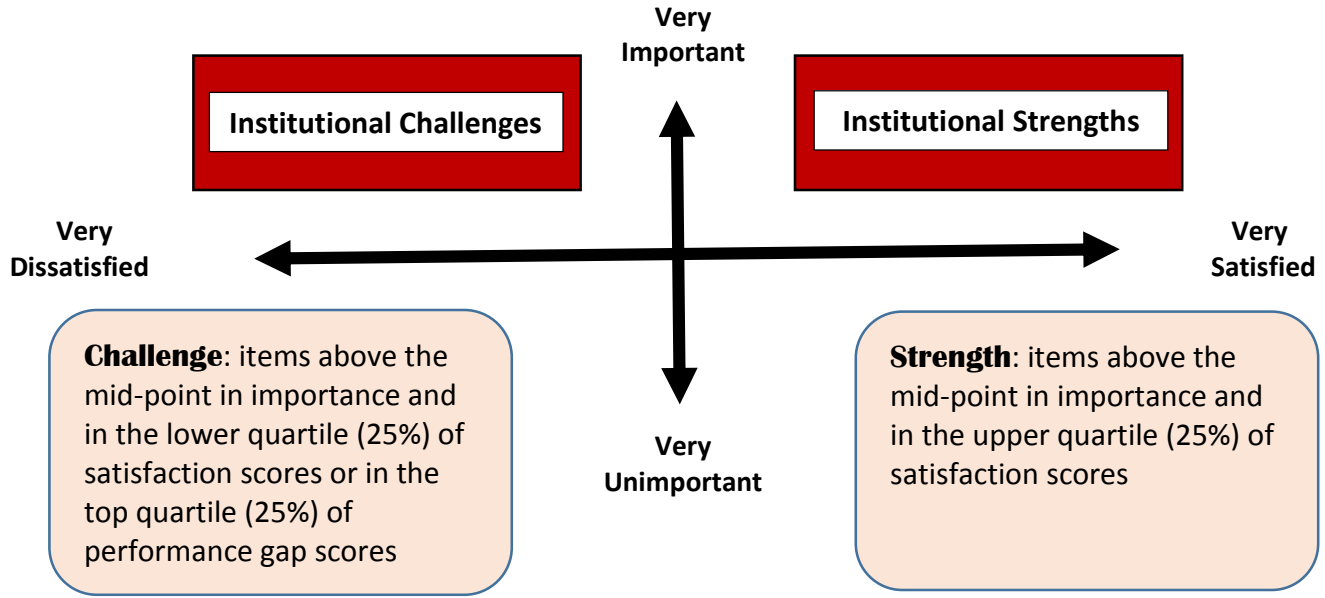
Very Important

Institutional Challenges

Institutional Strengths

Very Dissatisfied

Very Satisfied

Challenge: items above the mid-point in importance and in the lower quartile (25%) of satisfaction scores or in the top quartile (25%) of performance gap scores

Very Unimportant

Strength: items above the mid-point in importance and in the upper quartile (25%) of satisfaction scores